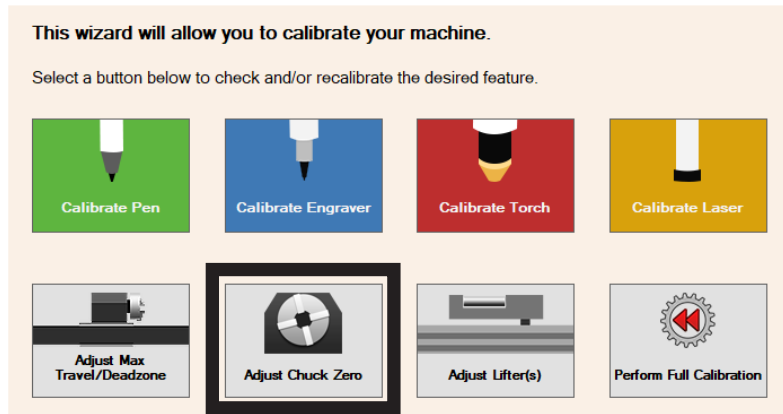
This wizard will allow you to calibrate your machine.

Select a button below to check and/or recalibrate the desired feature.

Calibrate Pen

Calibrate Engraver

Calibrate Torch

Calibrate Laser

Adjust Max Travel/Deadzone

Adjust Chuck Zero

Adjust Lifter(s)

Perform Full Calibration